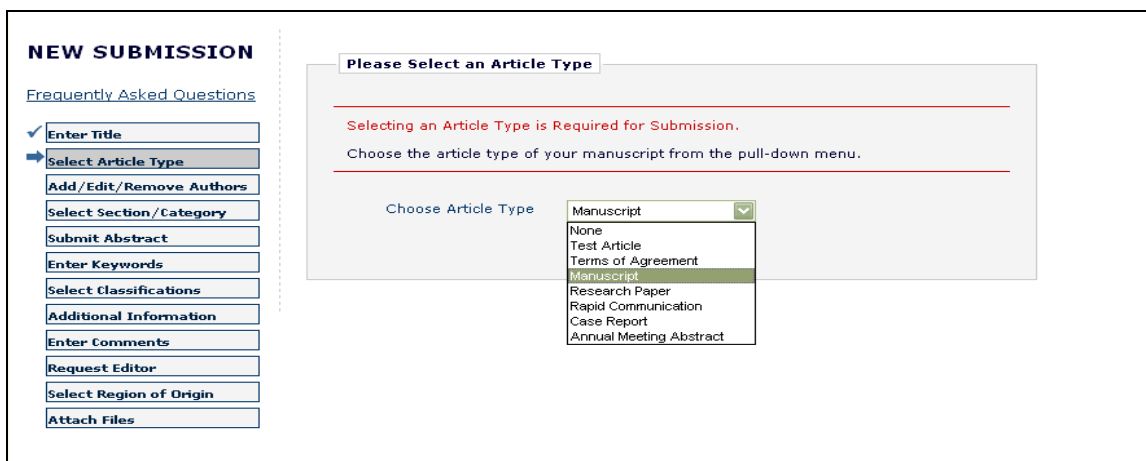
NEW SUBMISSION

Frequently Asked Questions

Enter Title

Select Article Type

Add/Edit/Remove Authors

Select Section/Category

Submit Abstract

Enter Keywords

Select Classifications

Additional Information

Enter Comments

Request Editor

Select Region of Origin

Attach Files

Please Select an Article Type

Selecting an Article Type is Required for Submission.

Choose the article type of your manuscript from the pull-down menu.

Choose Article Type

Manuscript

None
Test Article
Terms of Agreement
Manuscript
Research Paper
Rapid Communication
Case Report
Annual Meeting Abstract